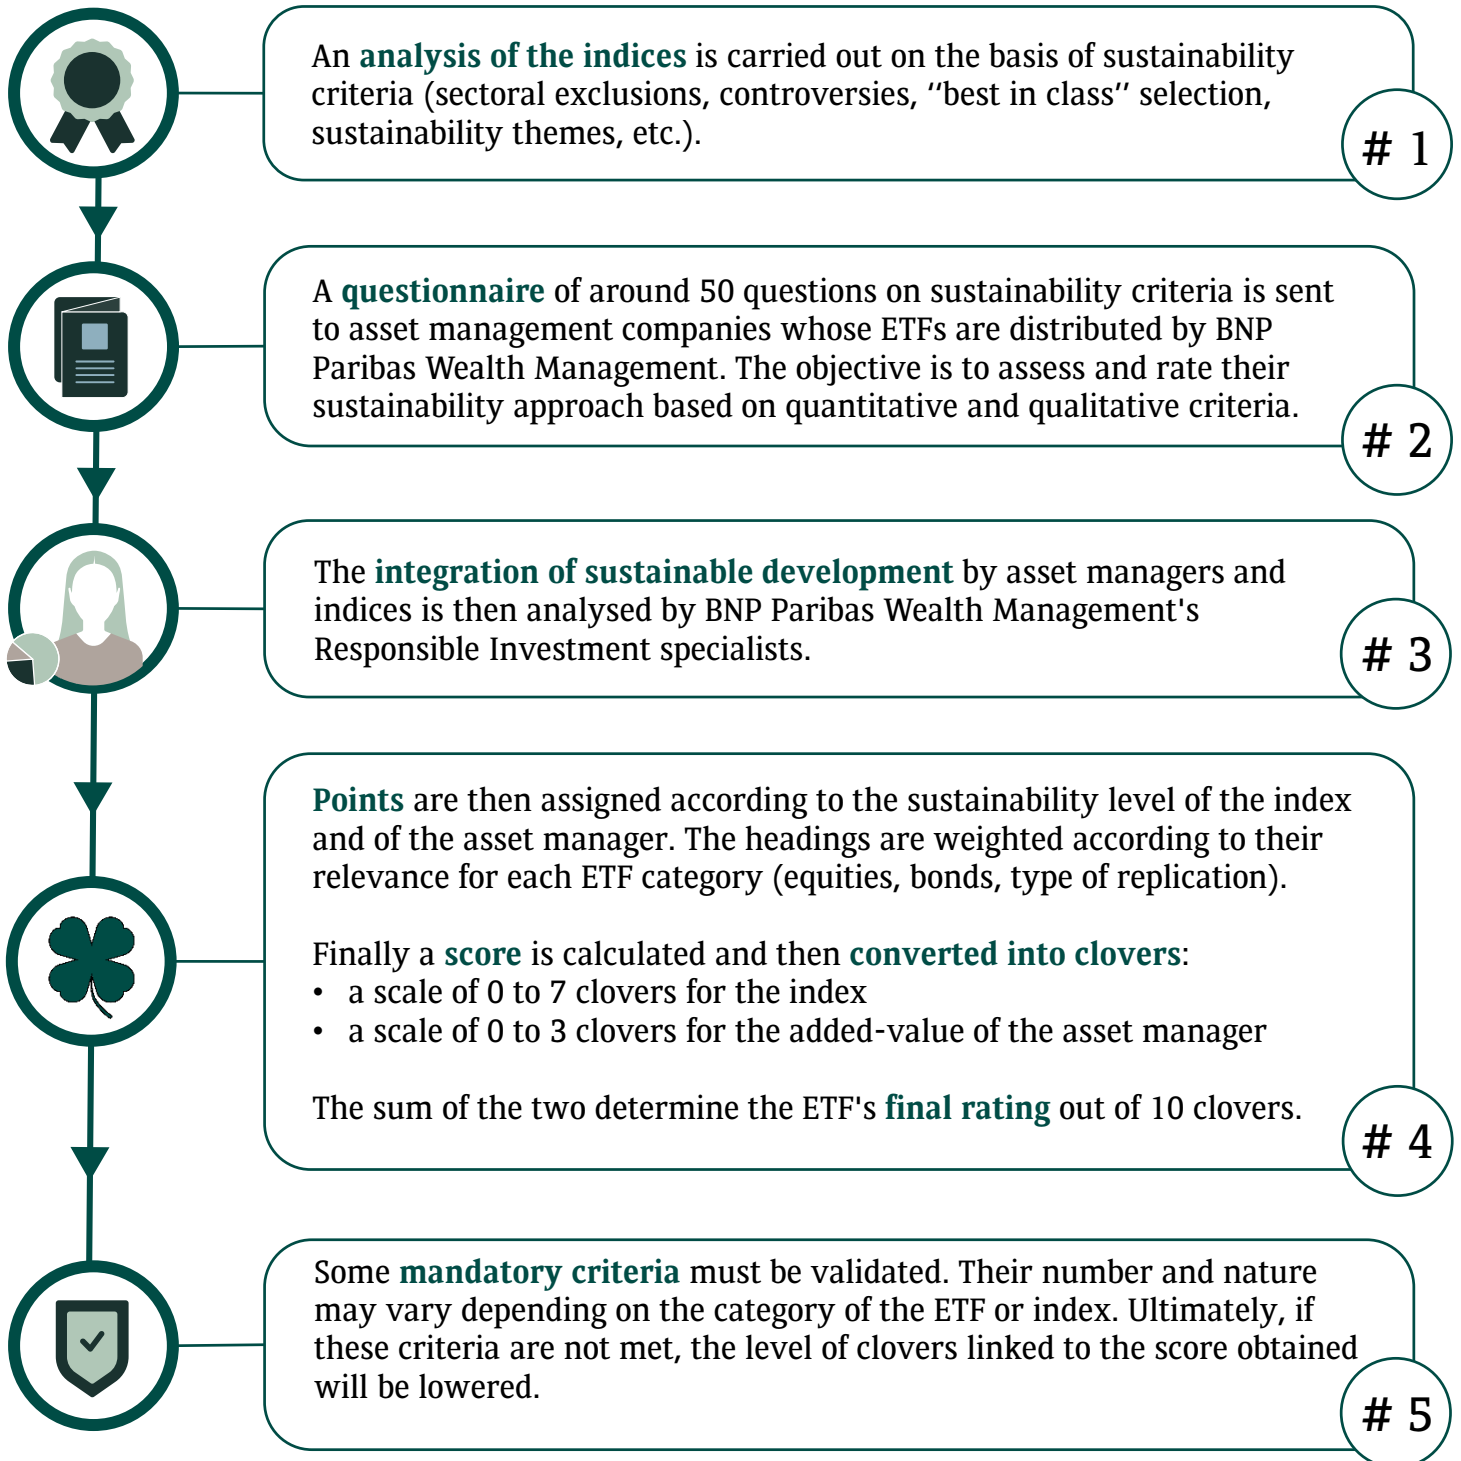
An analysis of the indices is carried out on the basis of sustainability criteria (sectoral exclusions, controversies, ‘‘best in class’’ selection, sustainability themes, etc.).

# 1

A questionnaire of around 50 questions on sustainability criteria is sent to asset management companies whose ETFs are distributed by BNP Paribas Wealth Management. The objective is to assess and rate their sustainability approach based on quantitative and qualitative criteria.

# 2

The integration of sustainable development by asset managers and indices is then analysed by BNP Paribas Wealth Management's Responsible Investment specialists.

# 3

Points are then assigned according to the sustainability level of the index and of the asset manager. The headings are weighted according to their relevance for each ETF category (equities, bonds, type of replication).

Finally a score is calculated and then converted into clovers:
• a scale of 0 to 7 clovers for the index
• a scale of 0 to 3 clovers for the added-value of the asset manager

The sum of the two determine the ETF's final rating out of 10 clovers.

# 4

Some mandatory criteria must be validated. Their number and nature may vary depending on the category of the ETF or index. Ultimately, if these criteria are not met, the level of clovers linked to the score obtained will be lowered.

# 5